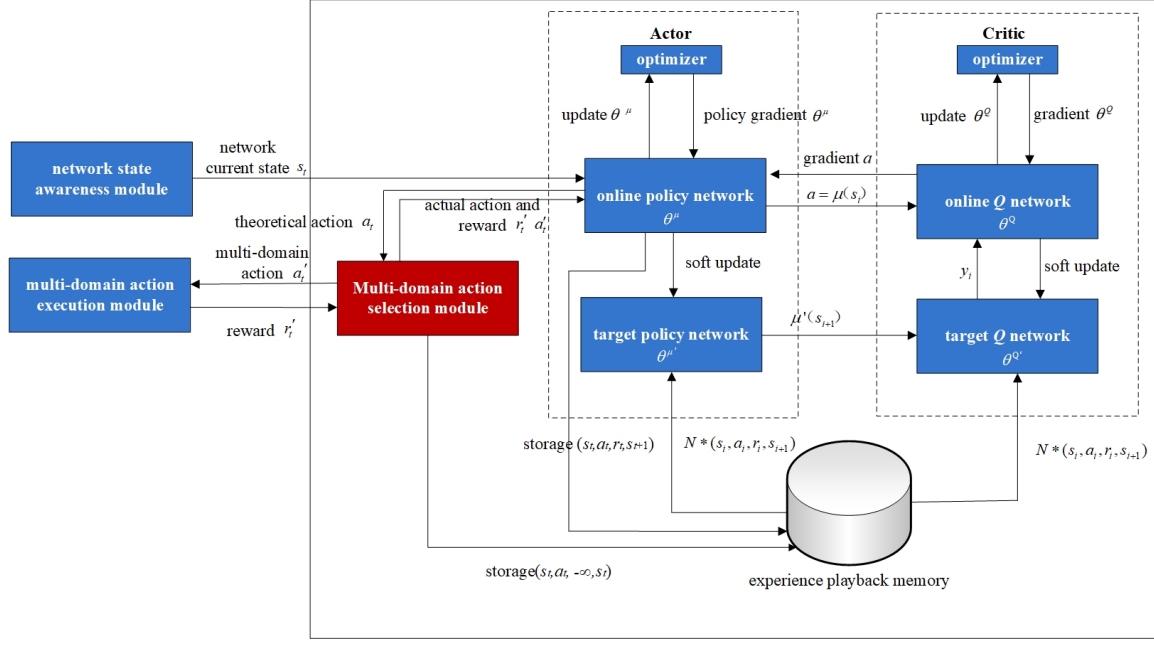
Actor

optimizer

update $\theta^{\mu}$

policy gradient $\theta^{\mu}$

Critic

optimizer

update $\theta^{Q}$

gradient $\theta^{Q}$

network state awareness module

network current state $s_t$

gradient $a$

online policy network $\theta^{\mu}$

$a = \mu(s_t)$

online $Q$ network $\theta^{Q}$

theoretical action $a_t$

actual action and reward $r_t'$ $a_t'$

multi-domain action $a_t'$

multi-domain action execution module

Multi-domain action selection module

reward $r_t'$

soft update

$y_i$

soft update

target policy network $\theta^{\mu'}$

$\mu'(s_{i+1})$

target $Q$ network $\theta^{Q'}$

storage $(s_t, a_t, r_t, s_{t+1})$

$N*(s_i, a_i, r_i, s_{i+1})$

$N*(s_i, a_i, r_i, s_{i+1})$

storage$(s_t, a_t, -\infty, s_t)$

experience playback memory